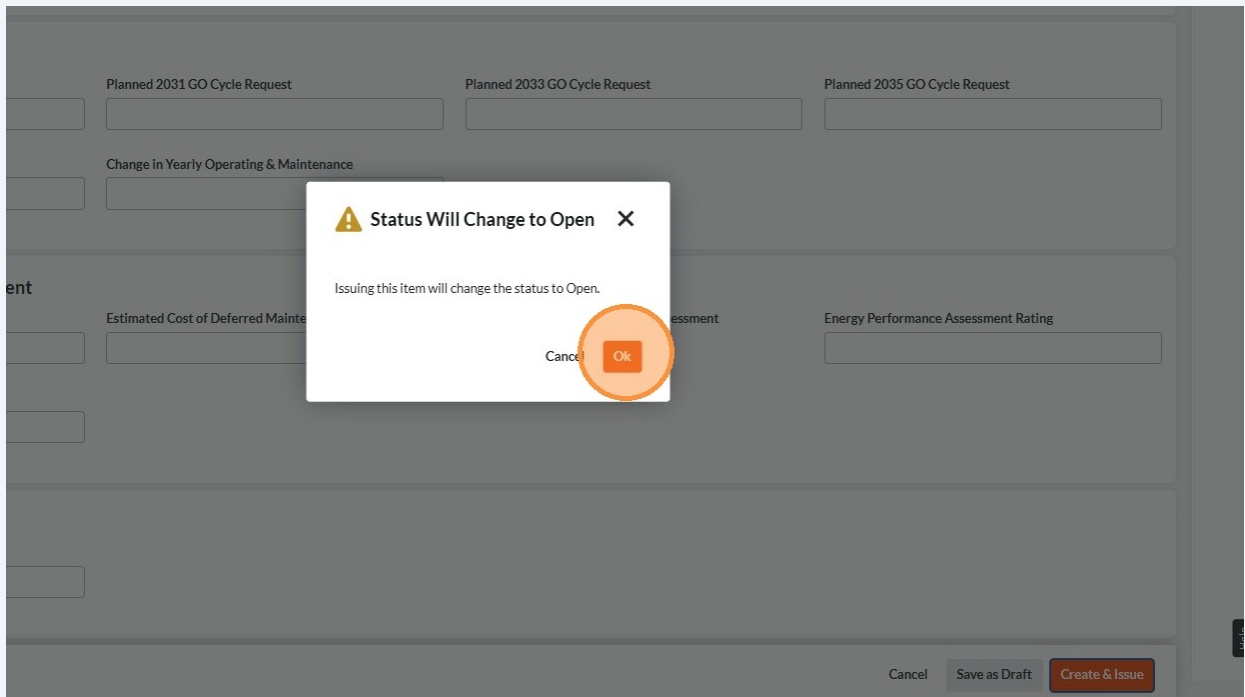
Planned 2031 GO Cycle Request

Planned 2033 GO Cycle Request

Planned 2035 GO Cycle Request

Change in Yearly Operating & Maintenance

ent

Estimated Cost of Deferred Mainte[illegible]

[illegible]essment

Energy Performance Assessment Rating

Status Will Change to Open

Issuing this item will change the status to Open.

Cance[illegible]

Ok

Cancel

Save as Draft

Create & Issue